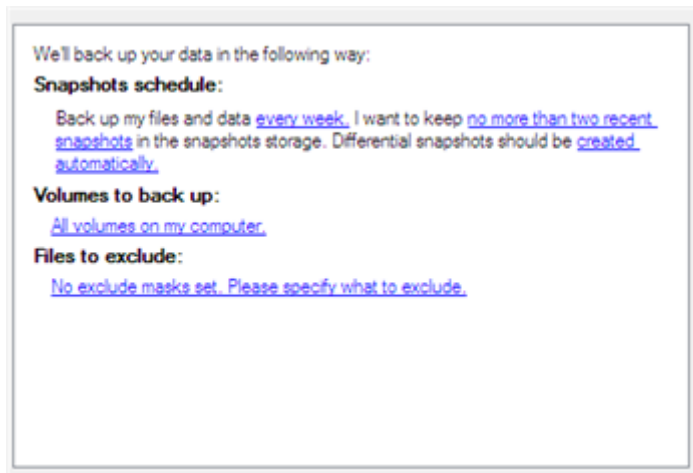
We'll back up your data in the following way:

Snapshots schedule:

Back up my files and data every week. I want to keep no more than two recent snapshots in the snapshots storage. Differential snapshots should be created automatically.

Volumes to back up:

All volumes on my computer.

Files to exclude:

No exclude masks set. Please specify what to exclude.